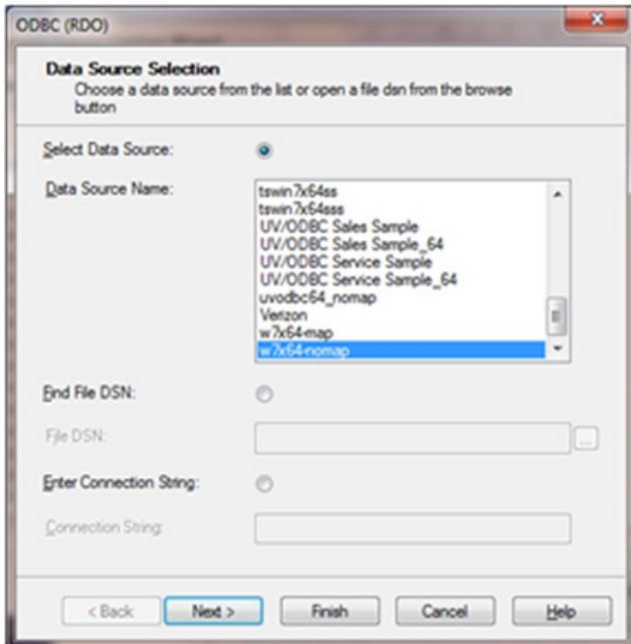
ODBC (RDO)

Data Source Selection
Choose a data source from the list or open a file dsn from the browse button

Select Data Source:

Data Source Name:

tswin7x64ss
tswin7x64sss
UV/ODBC Sales Sample
UV/ODBC Sales Sample_64
UV/ODBC Service Sample
UV/ODBC Service Sample_64
uvodbc64_nomap
Verizon
w7x64-map
w7x64-nomap

Find File DSN:

File DSN:

...

Enter Connection String:

Connection String:

< Back
Next >
Finish
Cancel
Help